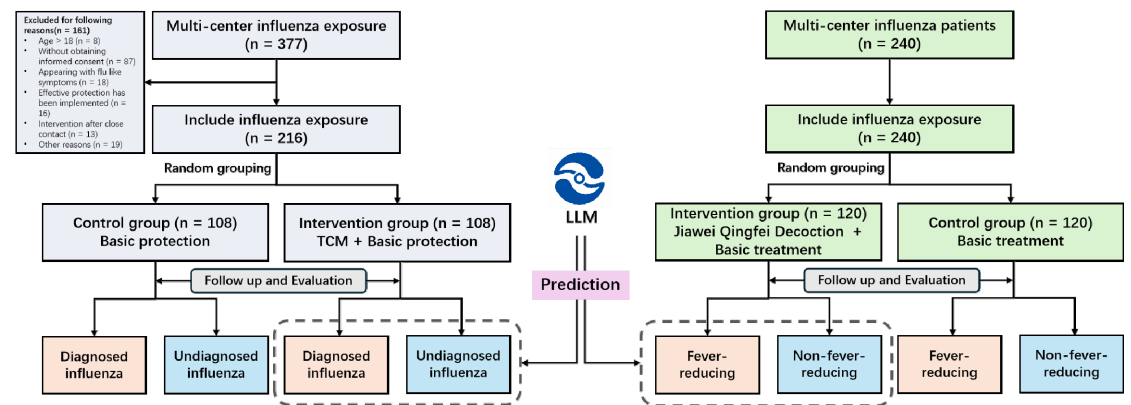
Excluded for following reasons(n = 161)
- Age > 18 (n = 8)
- Without obtaining informed consent (n = 87)
- Appearing with flu like symptoms (n = 18)
- Effective protection has been implemented (n = 16)
- Intervention after close contact (n = 13)
- Other reasons (n = 19)

Multi-center influenza exposure
(n = 377)

Include influenza exposure
(n = 216)

Random grouping

Control group (n = 108)
Basic protection

Intervention group (n = 108)
TCM + Basic protection

Follow up and Evaluation

Diagnosed influenza

Undiagnosed influenza

Diagnosed influenza

Undiagnosed influenza

LLM

Prediction

Multi-center influenza patients
(n = 240)

Include influenza exposure
(n = 240)

Random grouping

Intervention group (n = 120)
Jiawei Qingfei Decoction +
Basic treatment

Control group (n = 120)
Basic treatment

Follow up and Evaluation

Fever-reducing

Non-fever-reducing

Fever-reducing

Non-fever-reducing